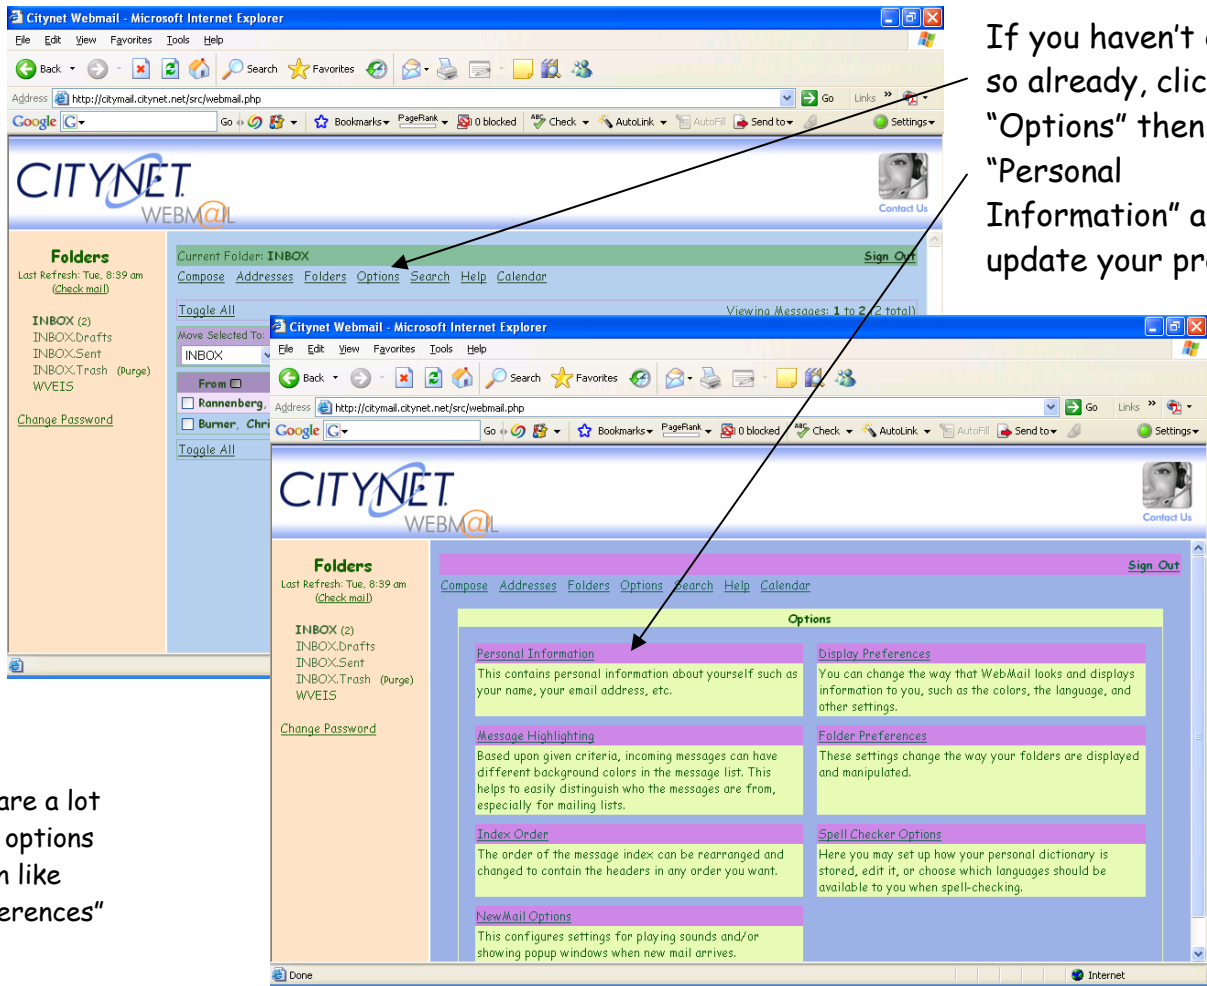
Citynet Webmail - Microsoft Internet Explorer

File Edit View Favorites Tools Help

Back Search Favorites

Address http://citymail.citynet.net/src/webmail.php Go Links

Google Go Bookmarks PageRank 0 blocked Check AutoLink AutoFill Send to Settings

CITYNET WEBM@IL

Contact Us

Folders
Last Refresh: Tue, 8:39 am
(Check mail)

INBOX (2)
INBOX.Drafts
INBOX.Sent
INBOX.Trash (Purge)
WVEIS

Change Password

Current Folder: INBOX Sign Out

Compose Addresses Folders Options Search Help Calendar

Toggle All Viewing Messages: 1 to 2 (2 total)

Move Selected To:
INBOX

From
Rannenberg,
Burner, Chri

Toggle All

If you haven't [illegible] so already, clic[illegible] "Options" then "Personal Information" a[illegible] update your pr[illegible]

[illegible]are a lot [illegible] options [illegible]n like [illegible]erences"

Citynet Webmail - Microsoft Internet Explorer

File Edit View Favorites Tools Help

Back Search Favorites

Address http://citymail.citynet.net/src/webmail.php Go Links

Google Go Bookmarks PageRank 0 blocked Check AutoLink AutoFill Send to Settings

CITYNET WEBM@IL

Contact Us

Folders
Last Refresh: Tue, 8:39 am
(Check mail)

INBOX (2)
INBOX.Drafts
INBOX.Sent
INBOX.Trash (Purge)
WVEIS

Change Password

Sign Out

Compose Addresses Folders Options Search Help Calendar

Options

Personal Information
This contains personal information about yourself such as your name, your email address, etc.

Display Preferences
You can change the way that WebMail looks and displays information to you, such as the colors, the language, and other settings.

Message Highlighting
Based upon given criteria, incoming messages can have different background colors in the message list. This helps to easily distinguish who the messages are from, especially for mailing lists.

Folder Preferences
These settings change the way your folders are displayed and manipulated.

Index Order
The order of the message index can be rearranged and changed to contain the headers in any order you want.

Spell Checker Options
Here you may set up how your personal dictionary is stored, edit it, or choose which languages should be available to you when spell-checking.

NewMail Options
This configures settings for playing sounds and/or showing popup windows when new mail arrives.

Done Internet